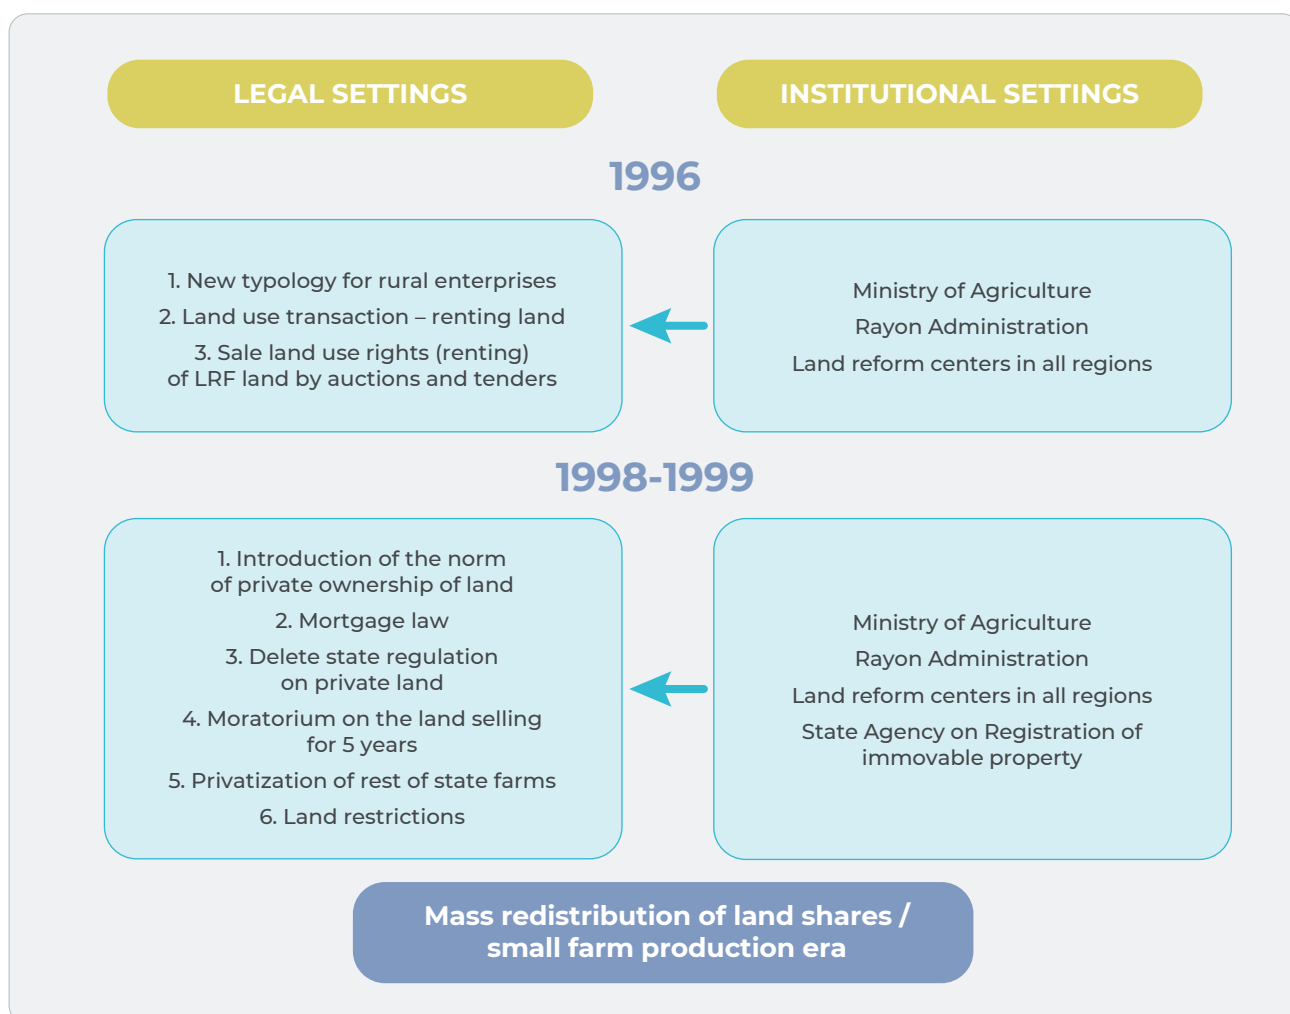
LEGAL SETTINGS

INSTITUTIONAL SETTINGS

1996

1. New typology for rural enterprises
2. Land use transaction – renting land
3. Sale land use rights (renting) of LRF land by auctions and tenders

Ministry of Agriculture
Rayon Administration
Land reform centers in all regions

1998-1999

1. Introduction of the norm of private ownership of land
2. Mortgage law
3. Delete state regulation on private land
4. Moratorium on the land selling for 5 years
5. Privatization of rest of state farms
6. Land restrictions

Ministry of Agriculture
Rayon Administration
Land reform centers in all regions
State Agency on Registration of immovable property

Mass redistribution of land shares / small farm production era